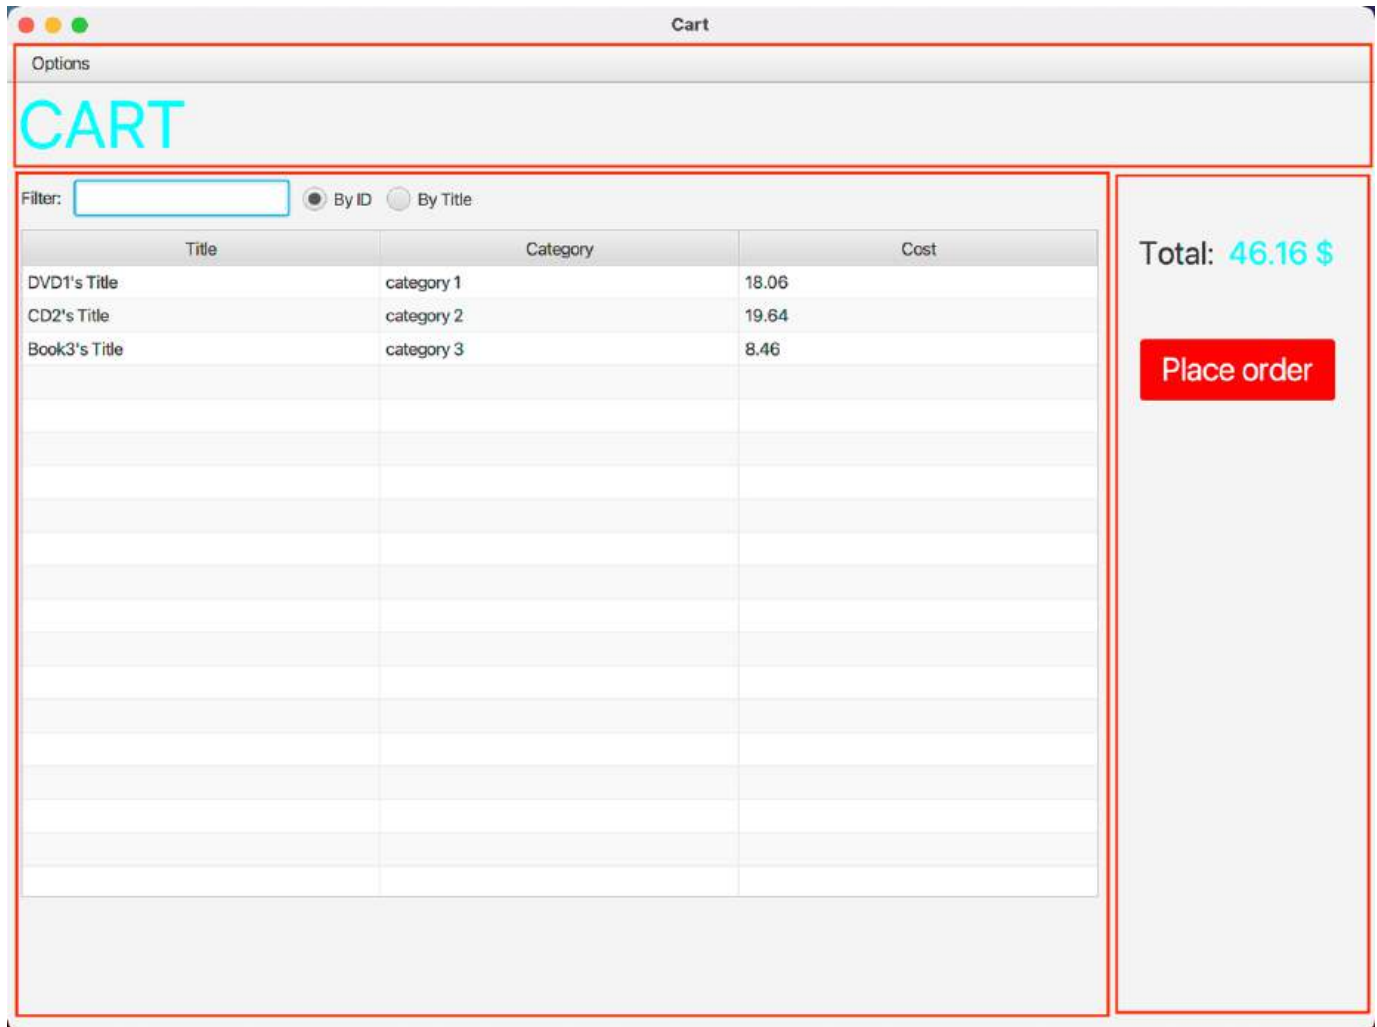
Cart

Options

CART

Filter: By ID By Title

| Title | Category | Cost |
|---|---|---|
| DVD1's Title | category 1 | 18.06 |
| CD2's Title | category 2 | 19.64 |
| Book3's Title | category 3 | 8.46 |

Total: 46.16 $

Place order